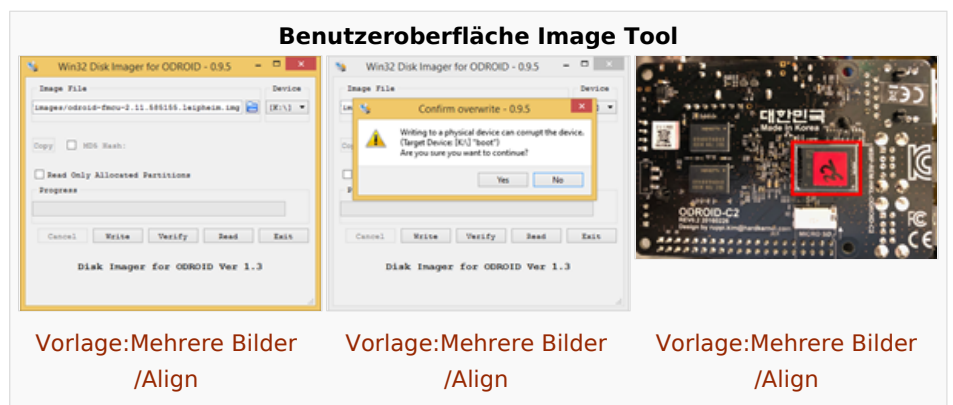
Benutzeroberfläche Image Tool

Win32 Disk Imager for ODROID - 0.9.5

Image File

Device

images/odroid-fmcu-2.11.585155.leipheim.img

[K:\]

Copy

MD5 Hash:

Read Only Allocated Partitions

Progress

Cancel

Write

Verify

Read

Exit

Disk Imager for ODROID Ver 1.3

Vorlage:Mehrere Bilder/Align

Win32 Disk Imager for ODROID - 0.9.5

Image File

Device

Confirm overwrite - 0.9.5

Writing to a physical device can corrupt the device. (Target Device: [K:\] "boot") Are you sure you want to continue?

Yes

No

Cancel

Write

Verify

Read

Exit

Disk Imager for ODROID Ver 1.3

Vorlage:Mehrere Bilder/Align

대한민국

Made in Korea

ODROID-C2

MICRO SD

Vorlage:Mehrere Bilder/Align